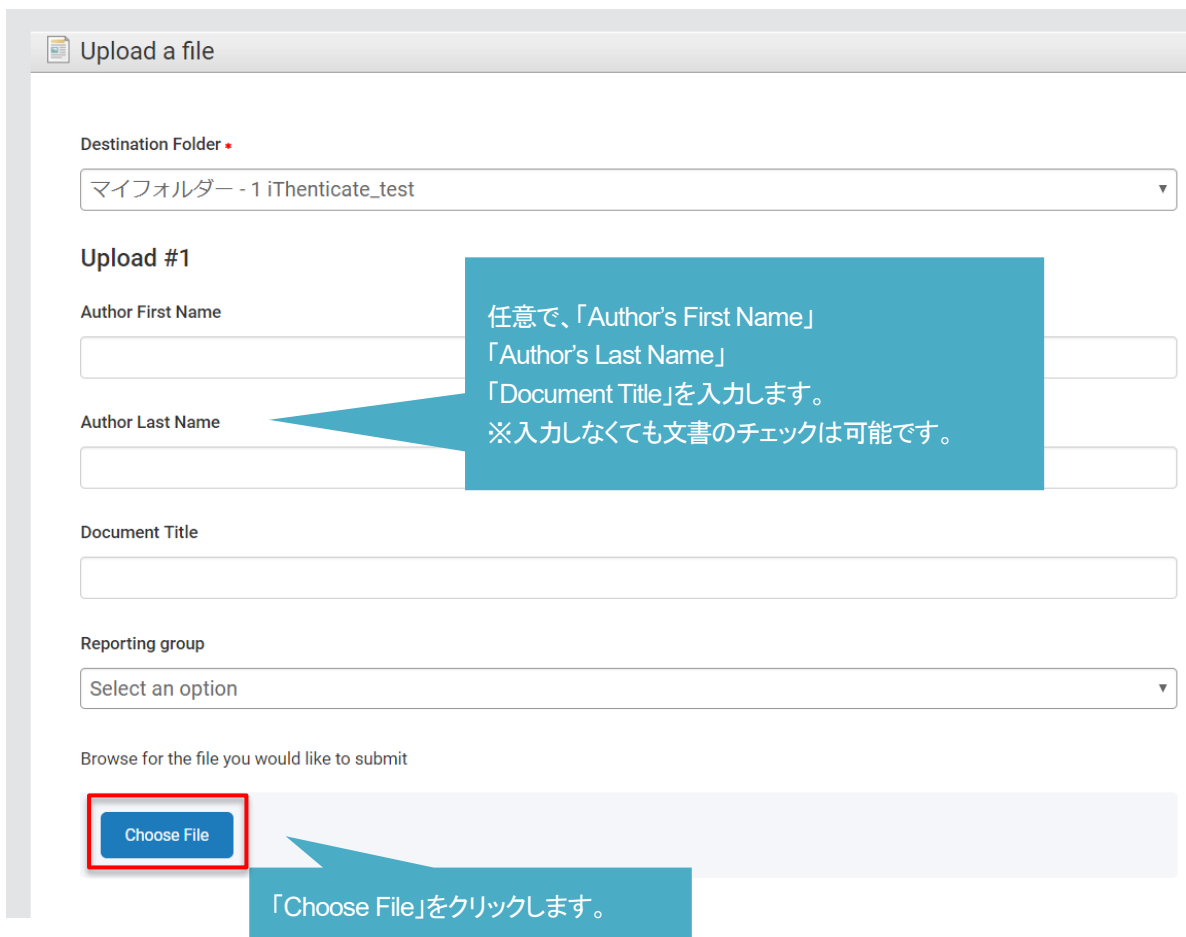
Upload a file

Destination Folder *

マイフォルダー - 1 iThenticate_test

Upload #1

Author First Name

Author Last Name

Document Title

Reporting group

Select an option

Browse for the file you would like to submit

Choose File

任意で、「Author's First Name」
「Author's Last Name」
「Document Title」を入力します。
※入力しなくても文書のチェックは可能です。

「Choose File」をクリックします。